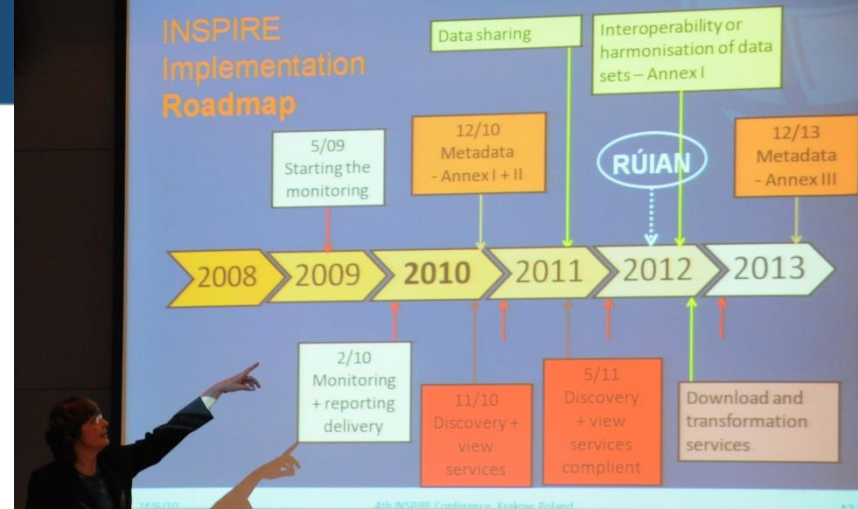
INSPIRE Implementation Roadmap

Data sharing

Interoperability or harmonisation of data sets – Annex I

5/09 Starting the monitoring

12/10 Metadata - Annex I + II

RÚIAN

12/13 Metadata - Annex III

2008

2009

2010

2011

2012

2013

2/10 Monitoring + reporting delivery

11/10 Discovery + view services

5/11 Discovery + view services complient

Download and transformation services

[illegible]

4th INSPIRE Conference, Krakow, Poland

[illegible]